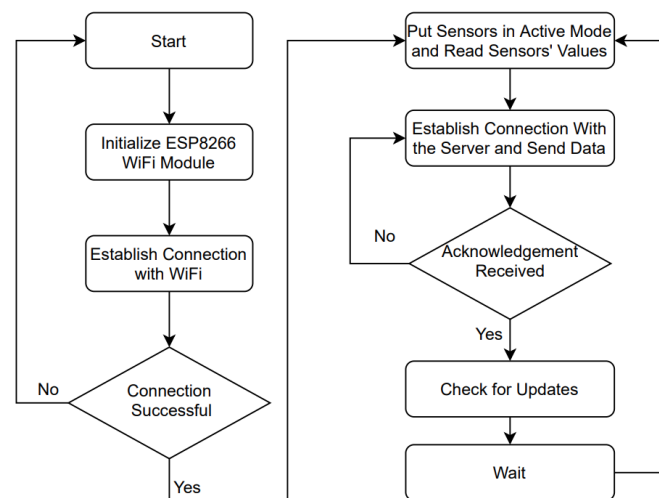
Start

Initialize ESP8266 WiFi Module

Establish Connection with WiFi

No

Connection Successful

Yes

Put Sensors in Active Mode and Read Sensors' Values

Establish Connection With the Server and Send Data

No

Acknowledgement Received

Yes

Check for Updates

Wait